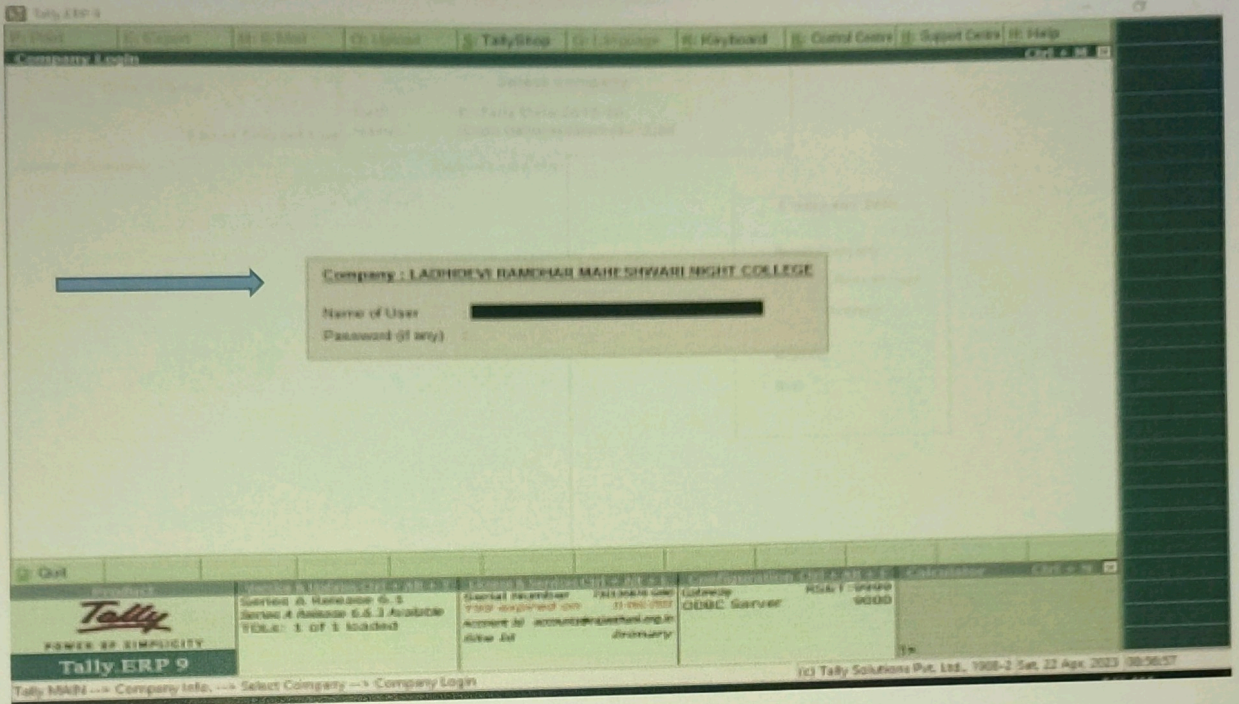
Tally.ERP 9

P: Print | E: Export | M: E-Mail | O: Upload | S: TallyShop | G: Language | K: Keyboard | K: Control Centre | H: Support Centre | H: Help

Company Login

Ctrl + M

Select Company

Company : LADHDEVI RAMDHAR MAHESHWARI NIGHT COLLEGE

Name of User

Password (if any)

Q: Quit

Product

Tally
POWER OF SIMPLICITY
Tally.ERP 9

Version & Updates (Ctrl + Alt + V)
Series A Release 6.1
Series A Release 6.6.3 Available
TDLs: 1 of 1 loaded

License & Services (Ctrl + Alt + L)
Serial Number
TSS expired on
Account Id
Site Id
Primary

Configuration (Ctrl + Alt + F)
Gateway
ODBC Server
9000

Calculator
Ctrl + N

Tally MAIN --> Company Info. --> Select Company --> Company Login

(c) Tally Solutions Pvt. Ltd., 1988-2 Sat, 22 Apr, 2023 08:58:57